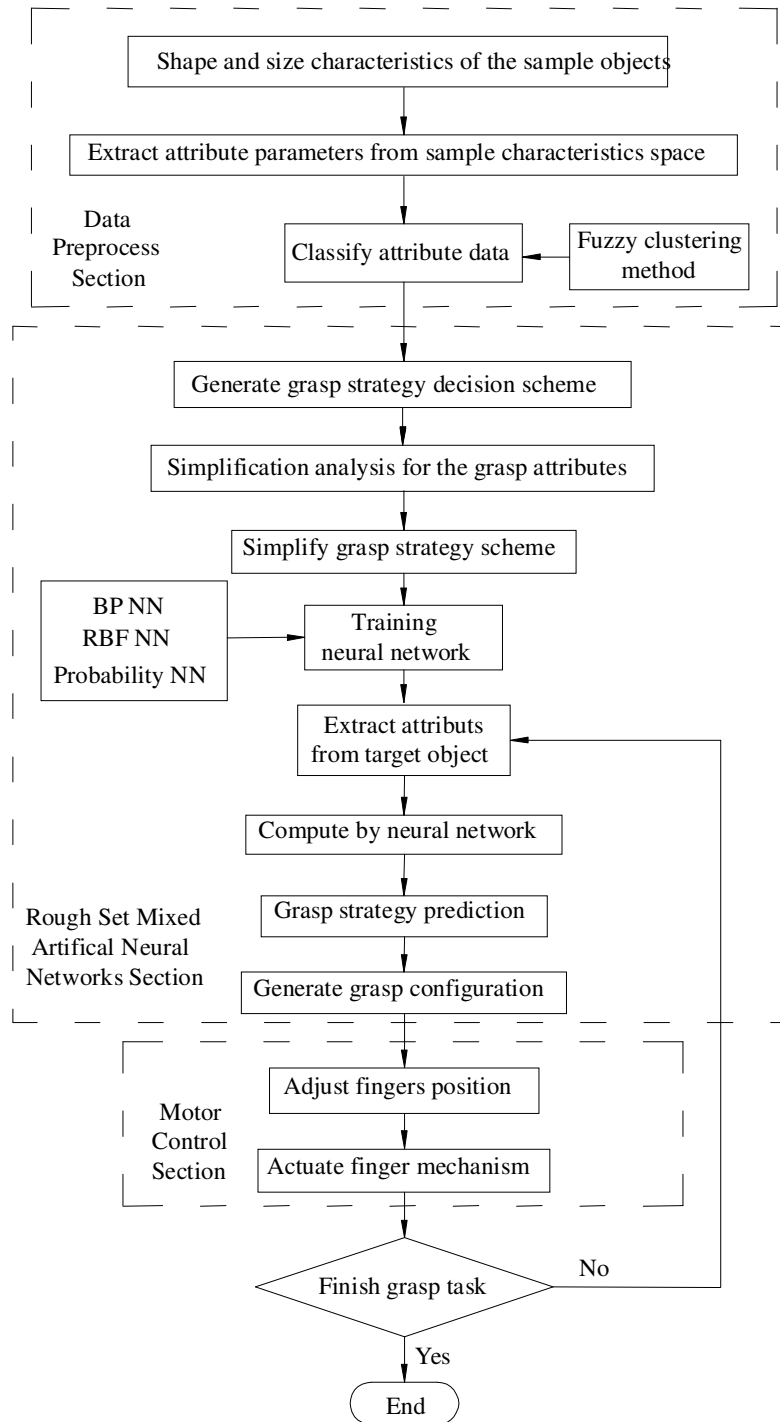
Shape and size characteristics of the sample objects

Extract attribute parameters from sample characteristics space

Data Preprocess Section

Classify attribute data

Fuzzy clustering method

Generate grasp strategy decision scheme

Simplification analysis for the grasp attributes

Simplify grasp strategy scheme

BP NN
RBF NN
Probability NN

Training neural network

Extract attributs from target object

Compute by neural network

Rough Set Mixed Artifical Neural Networks Section

Grasp strategy prediction

Generate grasp configuration

Adjust fingers position

Motor Control Section

Actuate finger mechanism

Finish grasp task

No

Yes

End